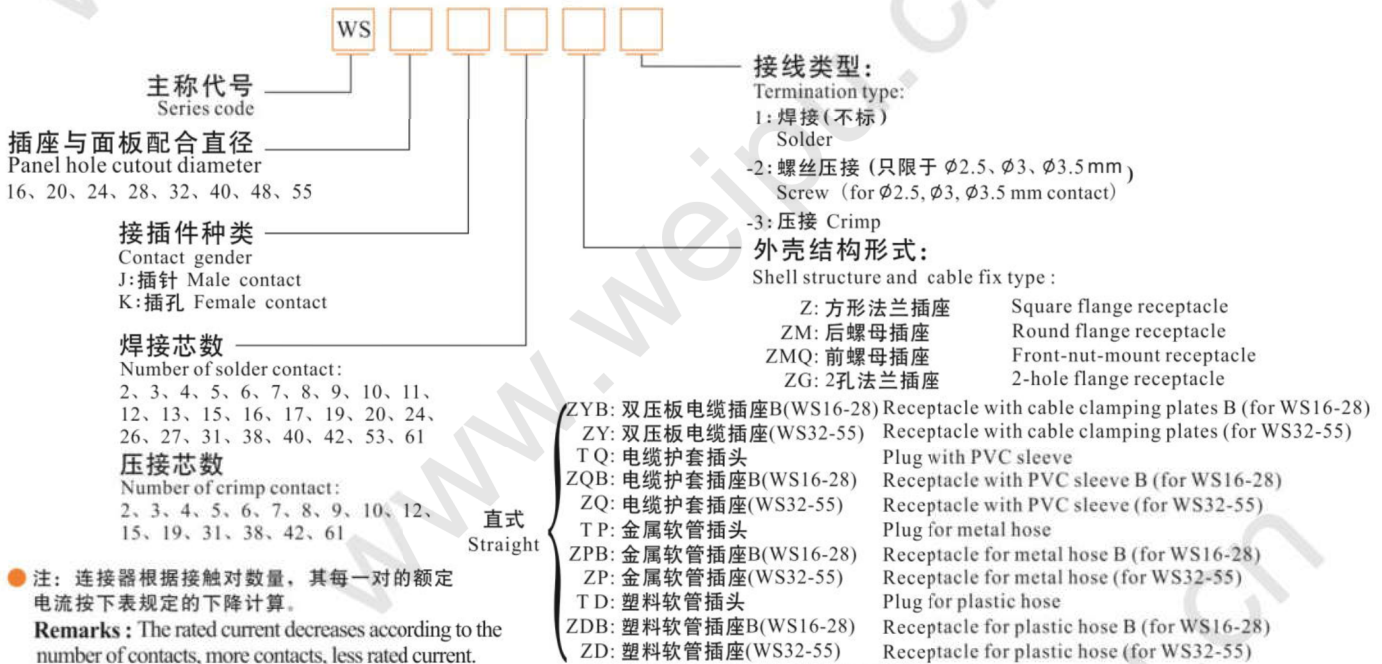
WS

主称代号
Series code

插座与面板配合直径
Panel hole cutout diameter
16、20、24、28、32、40、48、55

接插件种类
Contact gender
J:插针 Male contact
K:插孔 Female contact

焊接芯数
Number of solder contact:
2、3、4、5、6、7、8、9、10、11、12、13、15、16、17、19、20、24、26、27、31、38、40、42、53、61

压接芯数
Number of crimp contact:
2、3、4、5、6、7、8、9、10、12、15、19、31、38、42、61

注：连接器根据接触对数量，其每一对的额定电流按下表规定的下降计算。
Remarks : The rated current decreases according to the number of contacts, more contacts, less rated current.

接线类型:
Termination type:
1:焊接(不标)
Solder
-2:螺丝压接 (只限于 $\phi$2.5、$\phi$3、$\phi$3.5 mm)
Screw (for $\phi$2.5, $\phi$3, $\phi$3.5 mm contact)
-3:压接 Crimp

外壳结构形式:
Shell structure and cable fix type :

| | | |
|---|---|---|
| Z: | 方形法兰插座 | Square flange receptacle |
| ZM: | 后螺母插座 | Round flange receptacle |
| ZMQ: | 前螺母插座 | Front-nut-mount receptacle |
| ZG: | 2孔法兰插座 | 2-hole flange receptacle |

直式
Straight

| | | |
|---|---|---|
| ZYB: | 双压板电缆插座B(WS16-28) | Receptacle with cable clamping plates B (for WS16-28) |
| ZY: | 双压板电缆插座(WS32-55) | Receptacle with cable clamping plates (for WS32-55) |
| TQ: | 电缆护套插头 | Plug with PVC sleeve |
| ZQB: | 电缆护套插座B(WS16-28) | Receptacle with PVC sleeve B (for WS16-28) |
| ZQ: | 电缆护套插座(WS32-55) | Receptacle with PVC sleeve (for WS32-55) |
| TP: | 金属软管插头 | Plug for metal hose |
| ZPB: | 金属软管插座B(WS16-28) | Receptacle for metal hose B (for WS16-28) |
| ZP: | 金属软管插座(WS32-55) | Receptacle for metal hose (for WS32-55) |
| TD: | 塑料软管插头 | Plug for plastic hose |
| ZDB: | 塑料软管插座B(WS16-28) | Receptacle for plastic hose B (for WS16-28) |
| ZD: | 塑料软管插座(WS32-55) | Receptacle for plastic hose (for WS32-55) |

www.weinc.cn